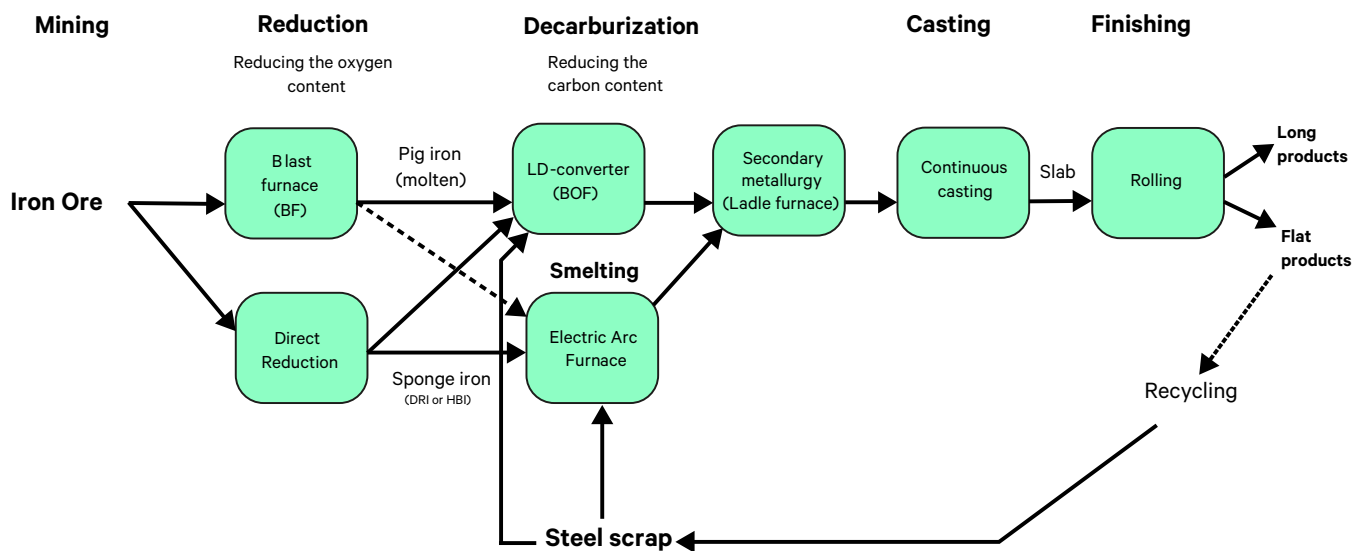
Mining

Reduction

Reducing the oxygen content

Decarburization

Reducing the carbon content

Casting

Finishing

Iron Ore

Blast furnace (BF)

Pig iron (molten)

LD-converter (BOF)

Secondary metallurgy (Ladle furnace)

Continuous casting

Slab

Rolling

Long products

Flat products

Smelting

Direct Reduction

Electric Arc Furnace

Sponge iron (DRI or HBI)

Recycling

Steel scrap